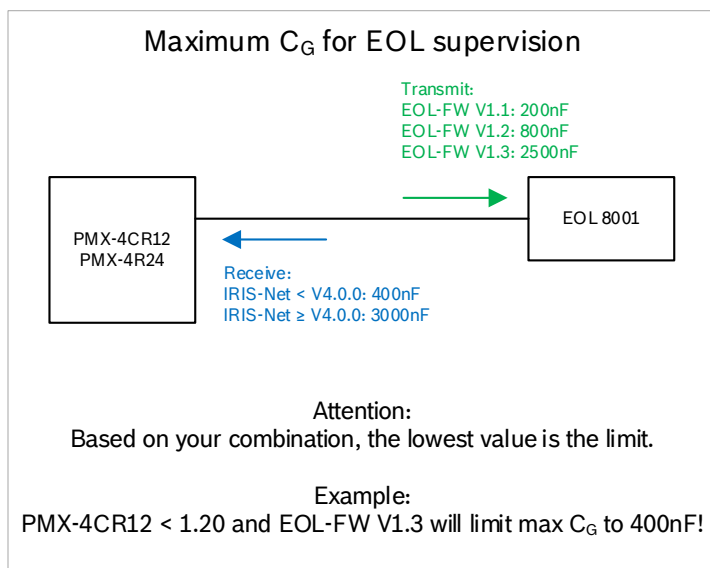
Maximum $C_G$ for EOL supervision

Transmit:
EOL-FW V1.1: 200nF
EOL-FW V1.2: 800nF
EOL-FW V1.3: 2500nF

PMX-4CR12
PMX-4R24

EOL 8001

Receive:
IRIS-Net < V4.0.0: 400nF
IRIS-Net ≥ V4.0.0: 3000nF

Attention:
Based on your combination, the lowest value is the limit.

Example:
PMX-4CR12 < 1.20 and EOL-FW V1.3 will limit max $C_G$ to 400nF!